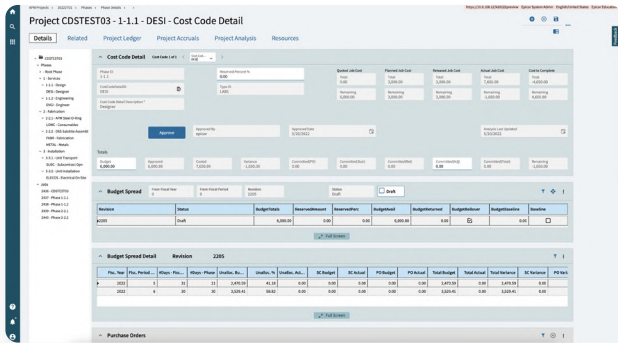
Project CDSTEST03 - 1-1.1 - DESI - Cost Cost Detail

Details Related Project Ledger Project Accruals Project Analysis Resources

Cost Code Detail

Phase ID 1-1.1
Cost Code ID DESI
Cost Code Detail Description Designer

Approve

Totals
Budget 6,000.00

Budget Spread

| Revision | Status | BudgetTotals | BudgetAmount | Reserved | BudgetPerc | BudgetReturned | BudgetRemain | Baseline |
|---|---|---|---|---|---|---|---|---|
| 2203 | Draft | 6,000.00 | 0.00 | 0.00 | 6,000.00 | 0.00 | | |

Full Screen

Budget Spread Detail Revision 2203

| Fisc. Year | Fisc. Period | | | | | | SC Budget | SC Actual | PO Budget | PO Actual | Total Budget | Total Actual | Total Variance | SC Variance |
|---|---|---|---|---|---|---|---|---|---|---|---|---|---|---|
| 2022 | 5 | 31 | 11 | 2,470.59 | 41.18 | 0.00 | 0.00 | 0.00 | 0.00 | 0.00 | 2,470.59 | 0.00 | 2,470.59 | 0.00 |
| 2022 | 6 | 30 | 30 | 3,529.41 | 58.82 | 0.00 | 0.00 | 0.00 | 0.00 | 0.00 | 3,529.41 | 0.00 | 3,529.41 | 0.00 |

Full Screen

Purchase Orders